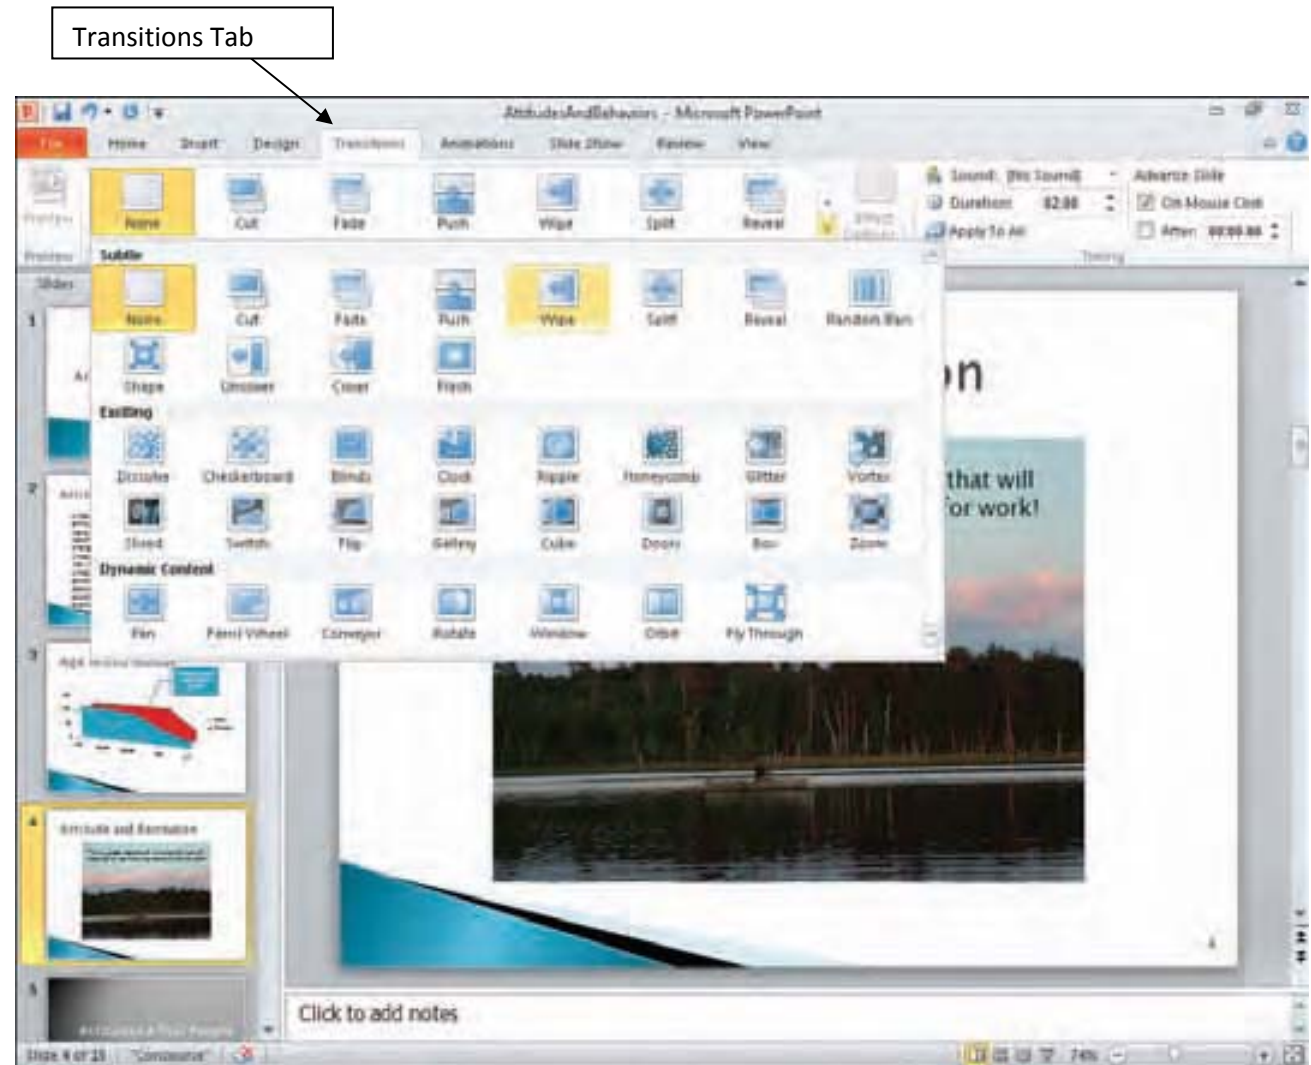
Transitions Tab

AttitudesAndBehaviors - Microsoft PowerPoint

File Home Insert Design Transitions Animations Slide Show Review View

Preview

None Cut Fade Push Wipe Split Reveal

Effect Options

Sound: [No Sound]
Duration: 02.00
Apply To All

Advance Slide
On Mouse Click
After: 00:00.00

Timing

Subtle
None Cut Fade Push Wipe Split Reveal Random Bars
Shape Uncover Cover Flash

Exciting
Dissolve Checkerboard Blinds Clock Ripple Honeycomb Glitter Vortex
Shred Switch Flip Gallery Cube Doors Box Zoom

Dynamic Content
Pan Ferris Wheel Conveyor Rotate Window Orbit Fly Through

Slides

1
2
3
4 Attitude and Formation
5

on

that will
for work!

Click to add notes

Slide 4 of 15 "Concourse"

74%